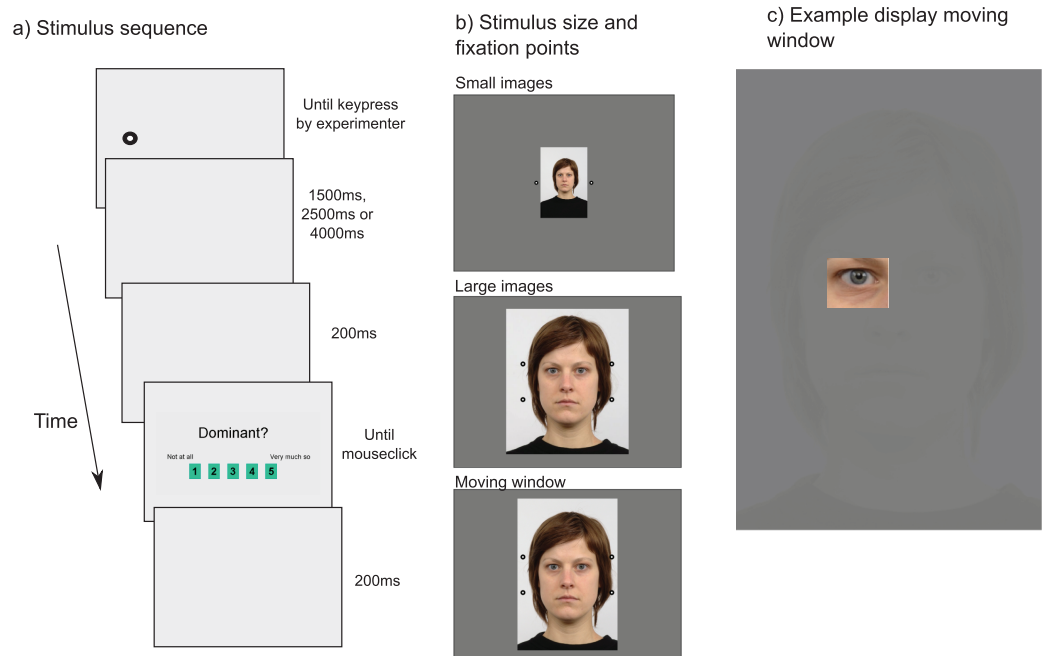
a) Stimulus sequence

Until keypress by experimenter

1500ms, 2500ms or 4000ms

200ms

Time

Dominant?

Not at all

Very much so

1 2 3 4 5

Until mouseclick

200ms

b) Stimulus size and fixation points

Small images

Large images

Moving window

c) Example display moving window